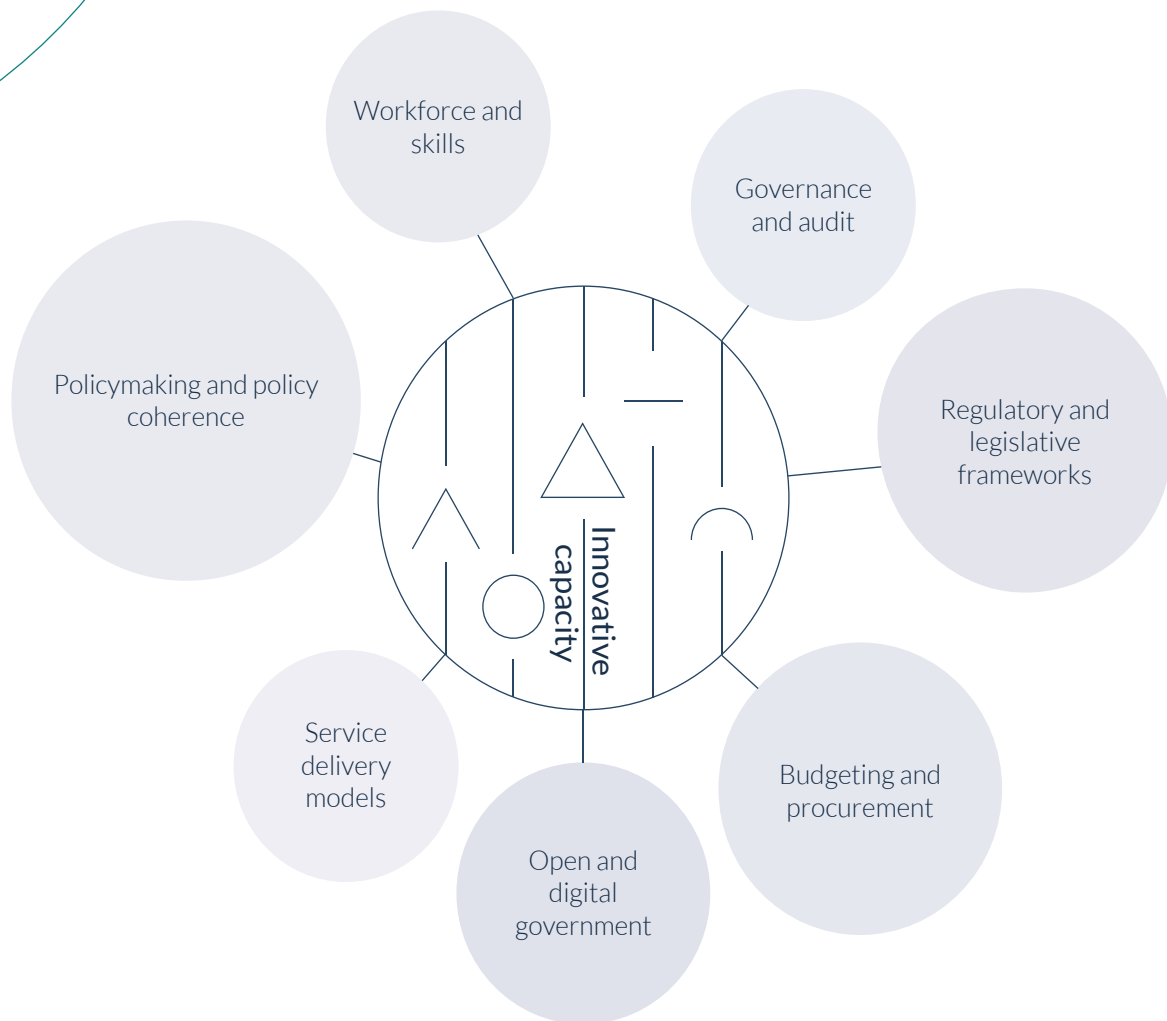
Workforce and skills

Governance and audit

Policymaking and policy coherence

Regulatory and legislative frameworks

Innovative capacity

Service delivery models

Budgeting and procurement

Open and digital government